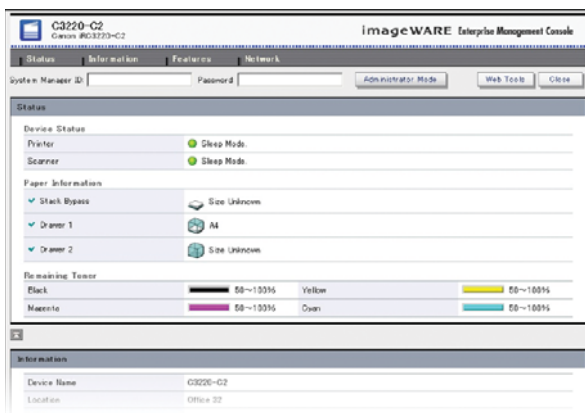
C3220-C2
Canon iRC3220-C2

imageWARE Enterprise Management Console

Status | Information | Features | Network

System Manager ID: Password: Administrator Mode | Web Tools | Close

Status

Device Status

| | |
|---|---|
| Printer | Sleep Mode. |
| Scanner | Sleep Mode. |

Paper Information

| | |
|---|---|
| Stack Bypass | Size Unknown |
| Drawer 1 | A4 |
| Drawer 2 | Size Unknown |

Remaining Toner

| | | | |
|---|---|---|---|
| Black | 50~100% | Yellow | 50~100% |
| Magenta | 50~100% | Cyan | 50~100% |

Information

| | |
|---|---|
| Device Name | C3220-C2 |
| Location | Office 32 |